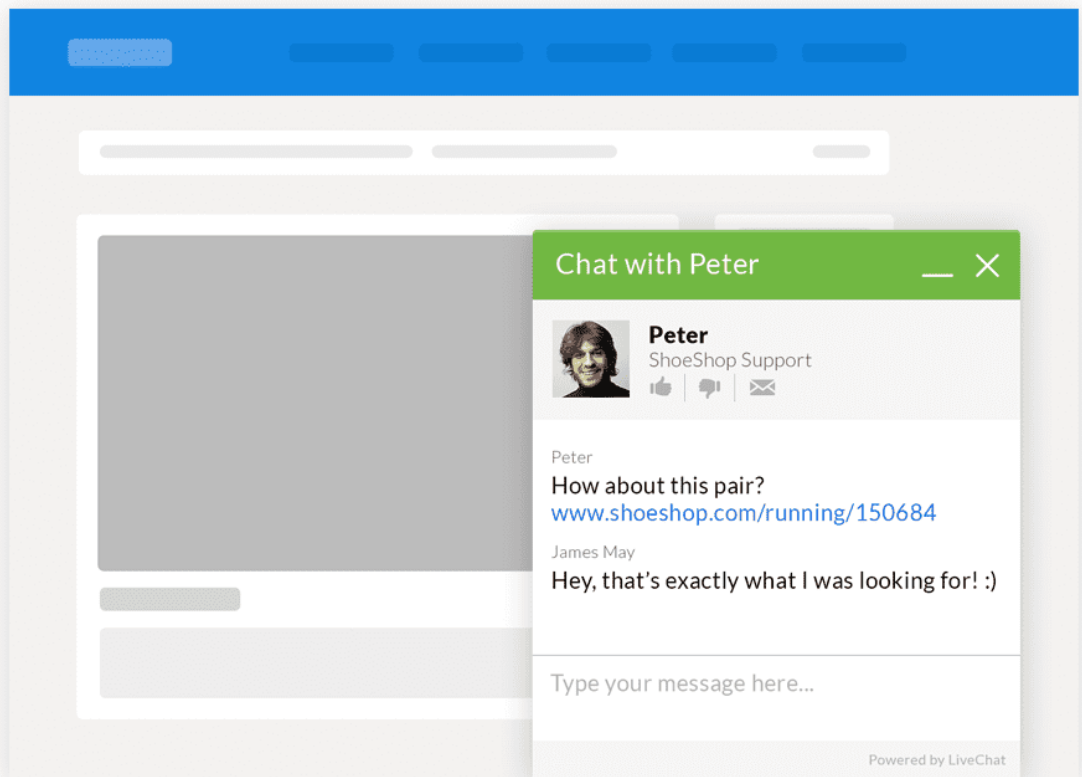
Chat with Peter

Peter
ShoeShop Support

Peter
How about this pair?
www.shoeshop.com/running/150684

James May
Hey, that's exactly what I was looking for! :)

Type your message here...

Powered by LiveChat